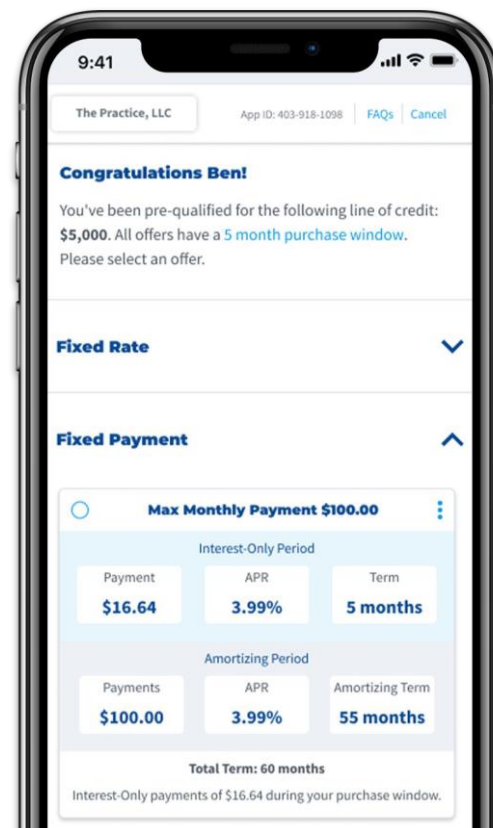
9:41

The Practice, LLC

App ID: 403-918-1098 FAQs Cancel

Congratulations Ben!

You've been pre-qualified for the following line of credit: $5,000. All offers have a 5 month purchase window. Please select an offer.

Fixed Rate

Fixed Payment

Max Monthly Payment $100.00

Interest-Only Period

| Payment | APR | Term |
|---|---|---|
| $16.64 | 3.99% | 5 months |

Amortizing Period

| Payments | APR | Amortizing Term |
|---|---|---|
| $100.00 | 3.99% | 55 months |

Total Term: 60 months

Interest-Only payments of $16.64 during your purchase window.